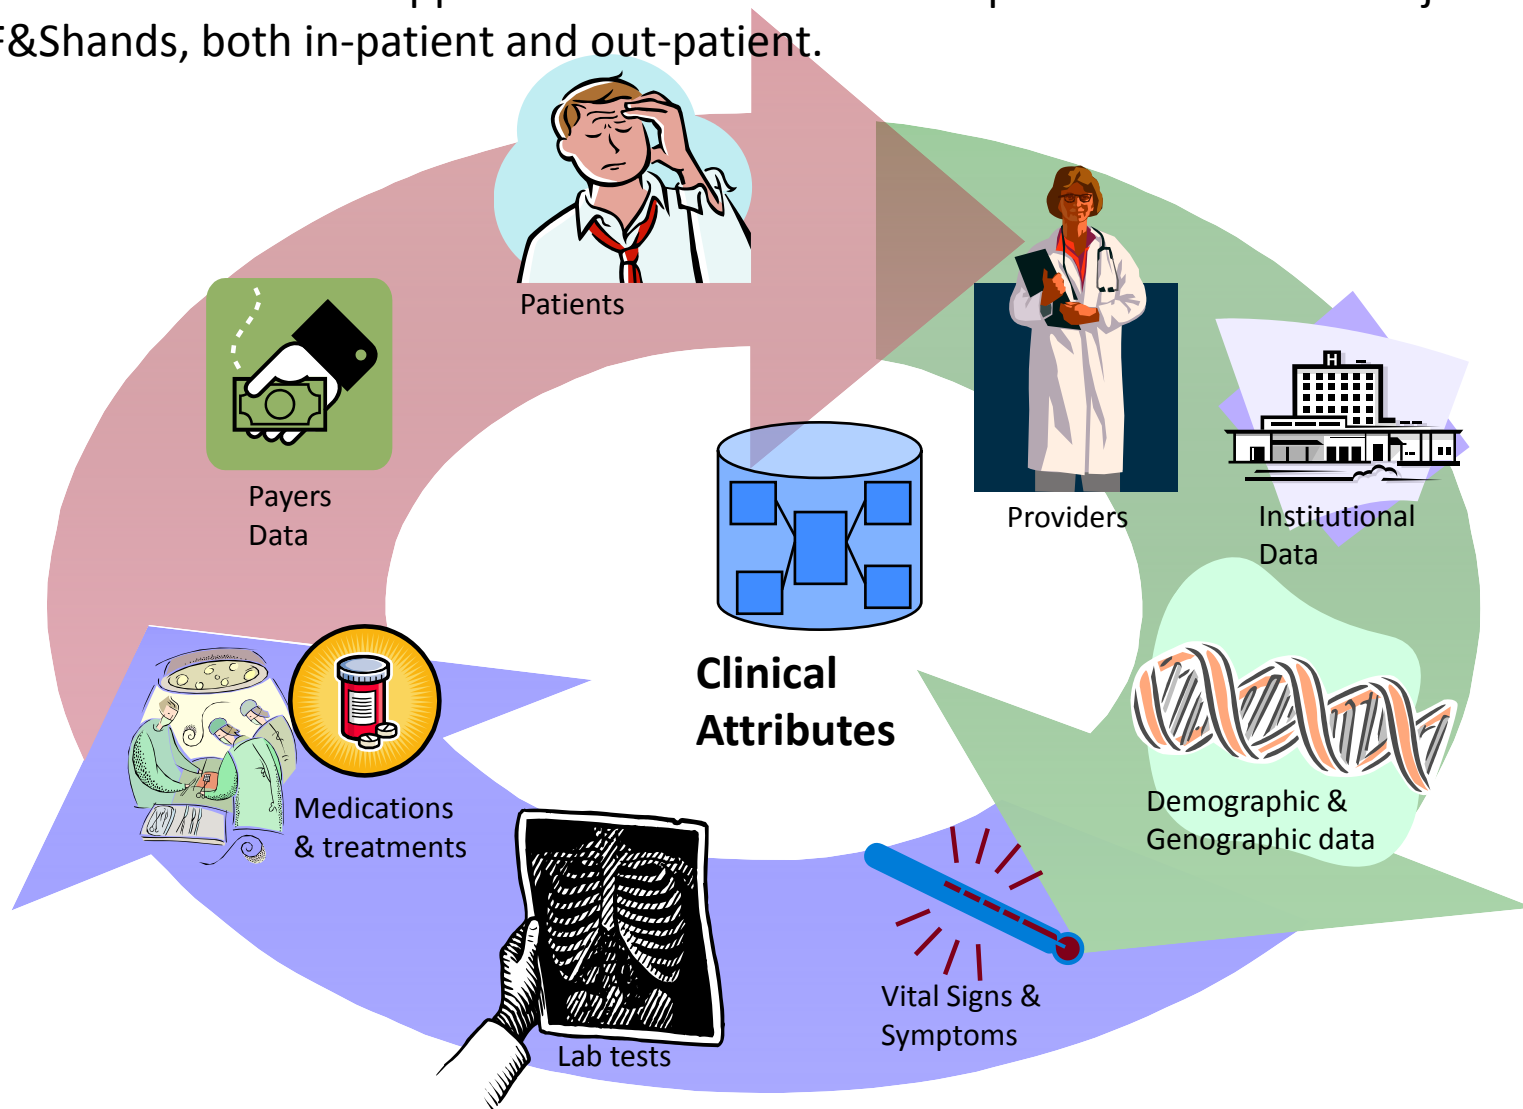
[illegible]
F&Shands, both in-patient and out-patient.

Patients

Payers Data

Providers

Institutional Data

Clinical Attributes

Demographic & Genographic data

Medications & treatments

Lab tests

Vital Signs & Symptoms